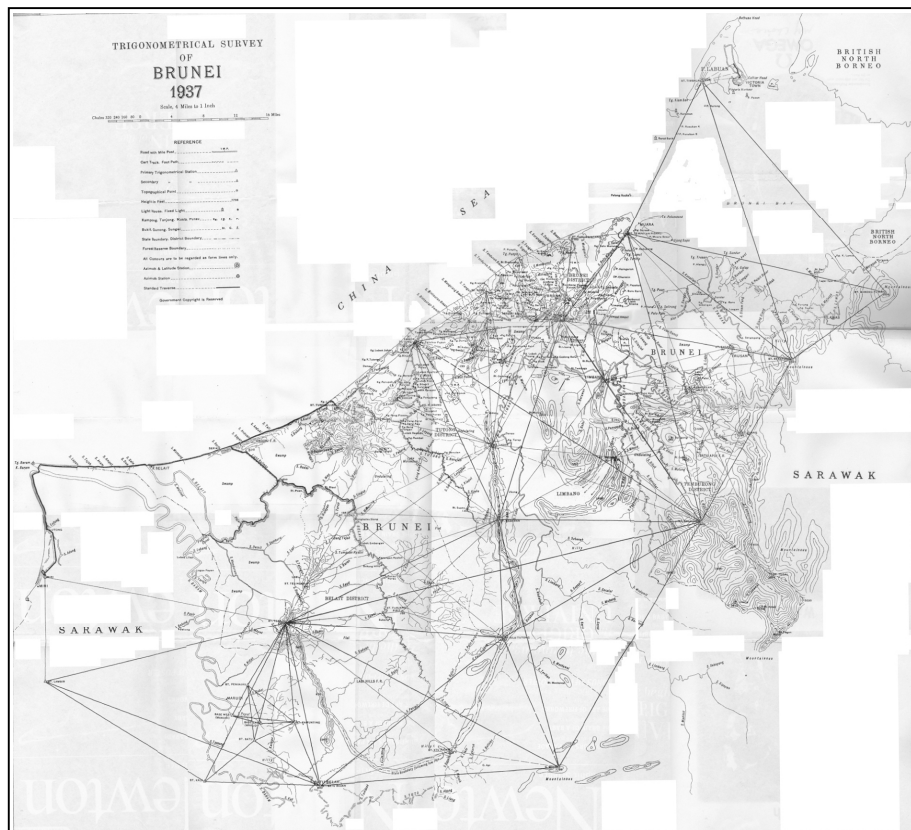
TRIGONOMETRICAL SURVEY
OF
BRUNEI
1937

Scale, 4 Miles to 1 Inch

REFERENCE

Road with Mile Post
Cart Track. Foot Path
Primary Trigonometrical Station
Boundary
Topographical Point
Heights in Feet
Light House. Fixed Light
Rantang, Tanjong, Kuala, Pulau
Bukit, Gunong, Sungei
State Boundary, District Boundary
Forest Reserve Boundary
All Contours are to be regarded as form lines only.
Azimuth & Latitude Station
Azimuth Station
Standard Traverse

Government Copyright is Reserved

BRITISH NORTH BORNEO

BRITISH NORTH BORNEO

CHINA SEA

BRUNEI

BRUNEI

LIMBANG

SARAWAK

SARAWAK

BELAIT DISTRICT

TUTONG DISTRICT

Newton